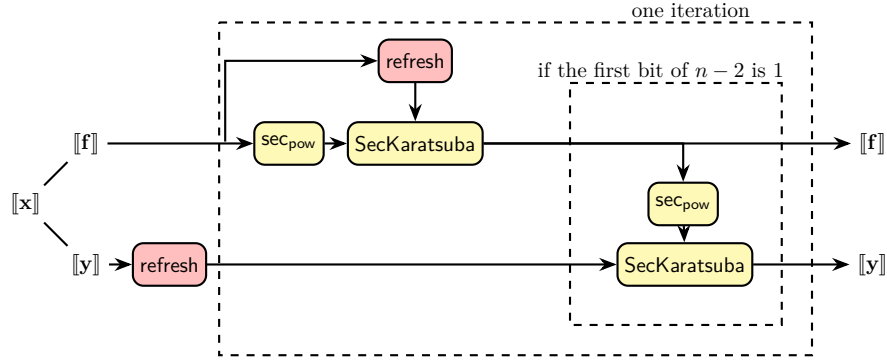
one iteration

refresh

if the first bit of $n-2$ is 1

$[\![\mathbf{f}]\!]$

$\mathsf{sec}_{\mathsf{pow}}$

SecKaratsuba

$[\![\mathbf{f}]\!]$

$[\![\mathbf{x}]\!]$

$\mathsf{sec}_{\mathsf{pow}}$

$[\![\mathbf{y}]\!]$

refresh

SecKaratsuba

$[\![\mathbf{y}]\!]$